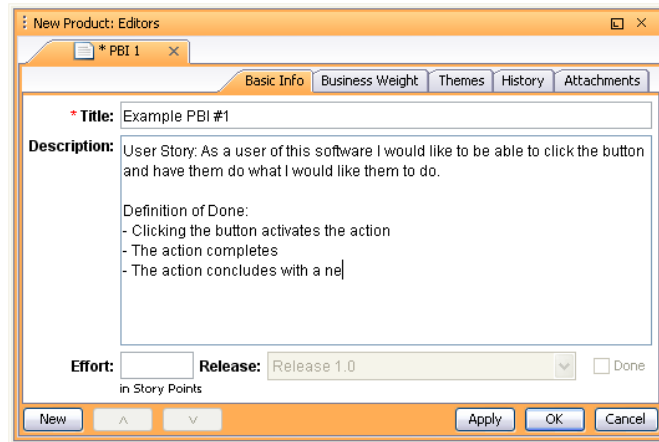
New Product: Editors

* PBI 1

Basic Info | Business Weight | Themes | History | Attachments

* Title: Example PBI #1

Description: User Story: As a user of this software I would like to be able to click the button and have them do what I would like them to do.

Definition of Done:
- Clicking the button activates the action
- The action completes
- The action concludes with a ne

Effort: Release: Release 1.0 Done

in Story Points

New ^ v Apply OK Cancel